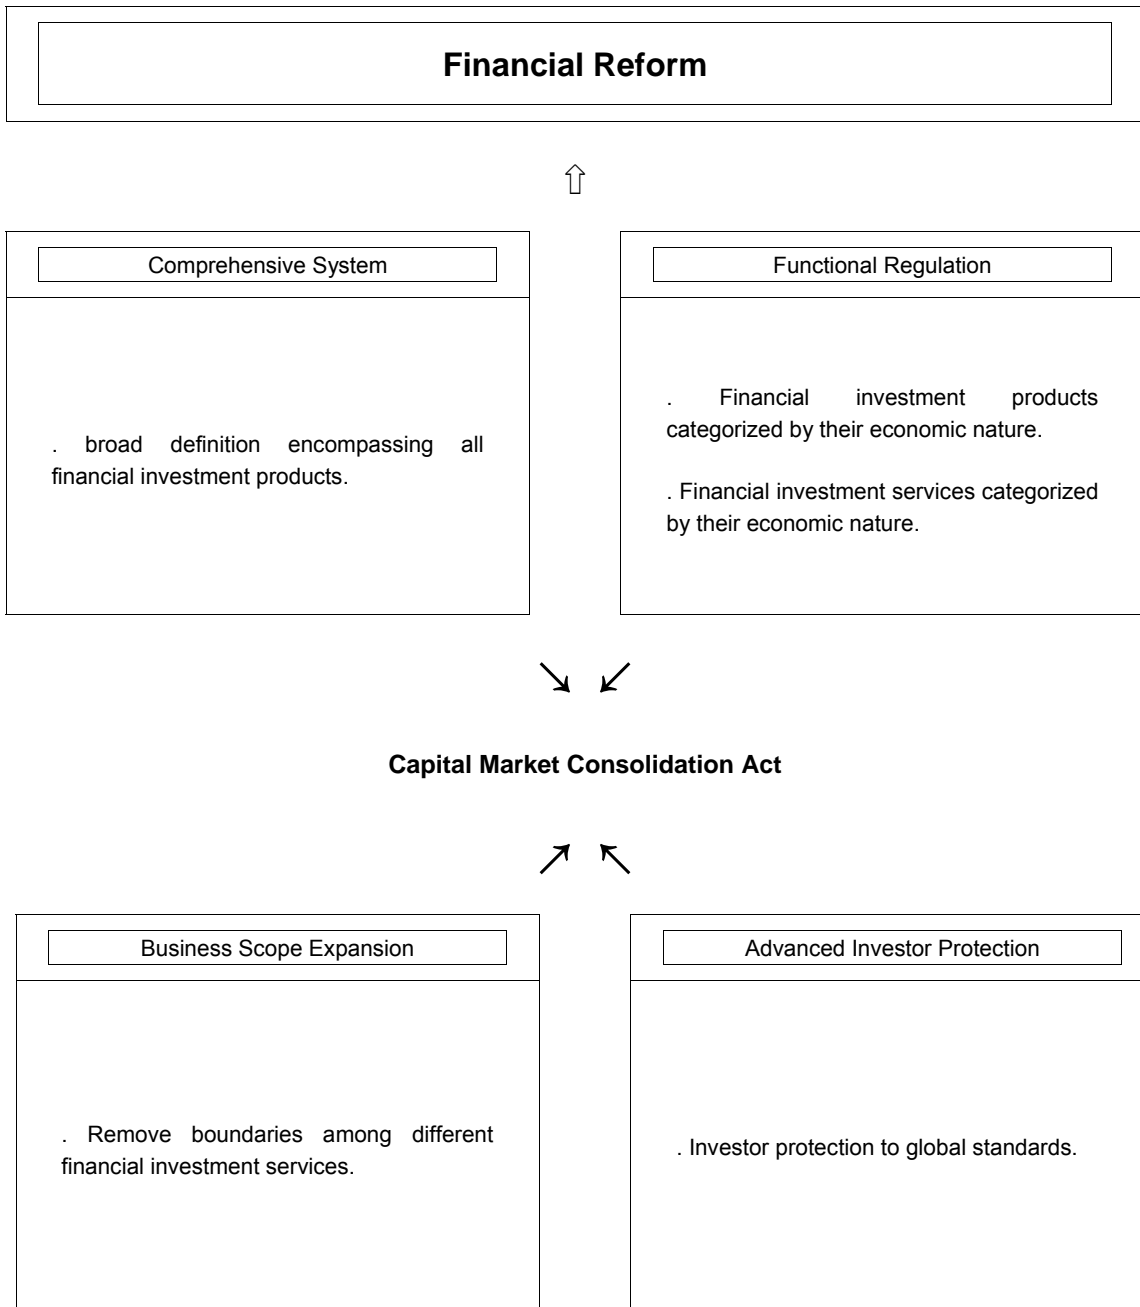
Financial Reform

⇧

Comprehensive System

. broad definition encompassing all financial investment products.

Functional Regulation

. Financial investment products categorized by their economic nature.

. Financial investment services categorized by their economic nature.

↘ ↙

Capital Market Consolidation Act

↗ ↖

Business Scope Expansion

. Remove boundaries among different financial investment services.

Advanced Investor Protection

. Investor protection to global standards.